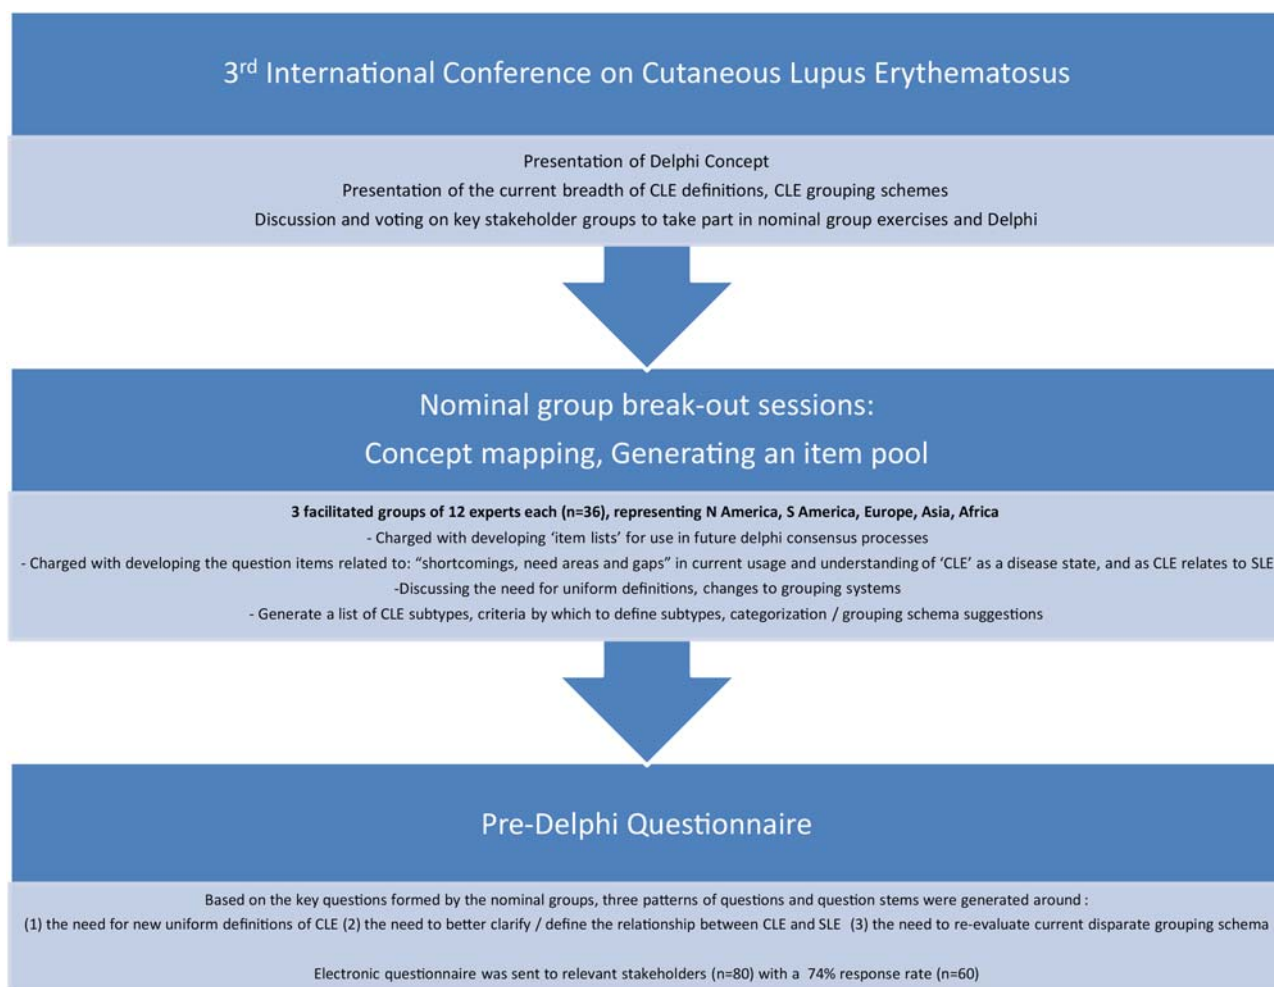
3$^{rd}$ International Conference on Cutaneous Lupus Erythematosus

Presentation of Delphi Concept
Presentation of the current breadth of CLE definitions, CLE grouping schemes
Discussion and voting on key stakeholder groups to take part in nominal group exercises and Delphi

Nominal group break-out sessions:
Concept mapping, Generating an item pool

3 facilitated groups of 12 experts each (n=36), representing N America, S America, Europe, Asia, Africa
- Charged with developing 'item lists' for use in future delphi consensus processes
- Charged with developing the question items related to: "shortcomings, need areas and gaps" in current usage and understanding of 'CLE' as a disease state, and as CLE relates to SLE
-Discussing the need for uniform definitions, changes to grouping systems
- Generate a list of CLE subtypes, criteria by which to define subtypes, categorization / grouping schema suggestions

Pre-Delphi Questionnaire

Based on the key questions formed by the nominal groups, three patterns of questions and question stems were generated around :
(1) the need for new uniform definitions of CLE (2) the need to better clarify / define the relationship between CLE and SLE (3) the need to re-evaluate current disparate grouping schema

Electronic questionnaire was sent to relevant stakeholders (n=80) with a 74% response rate (n=60)